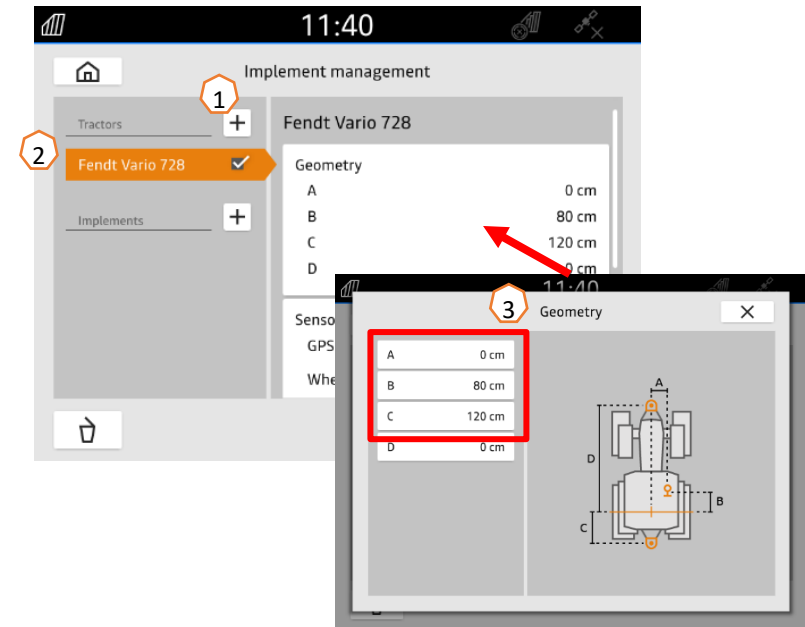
11:40

Implement management

1

Tractors

2

Fendt Vario 728

Implements

Fendt Vario 728

Geometry

| | |
|---|---|
| A | 0 cm |
| B | 80 cm |
| C | 120 cm |
| D | 0 cm |

Senso

GPS

Whe

11:40

3

Geometry

| | |
|---|---|
| A | 0 cm |
| B | 80 cm |
| C | 120 cm |
| D | 0 cm |

A

D

B

C